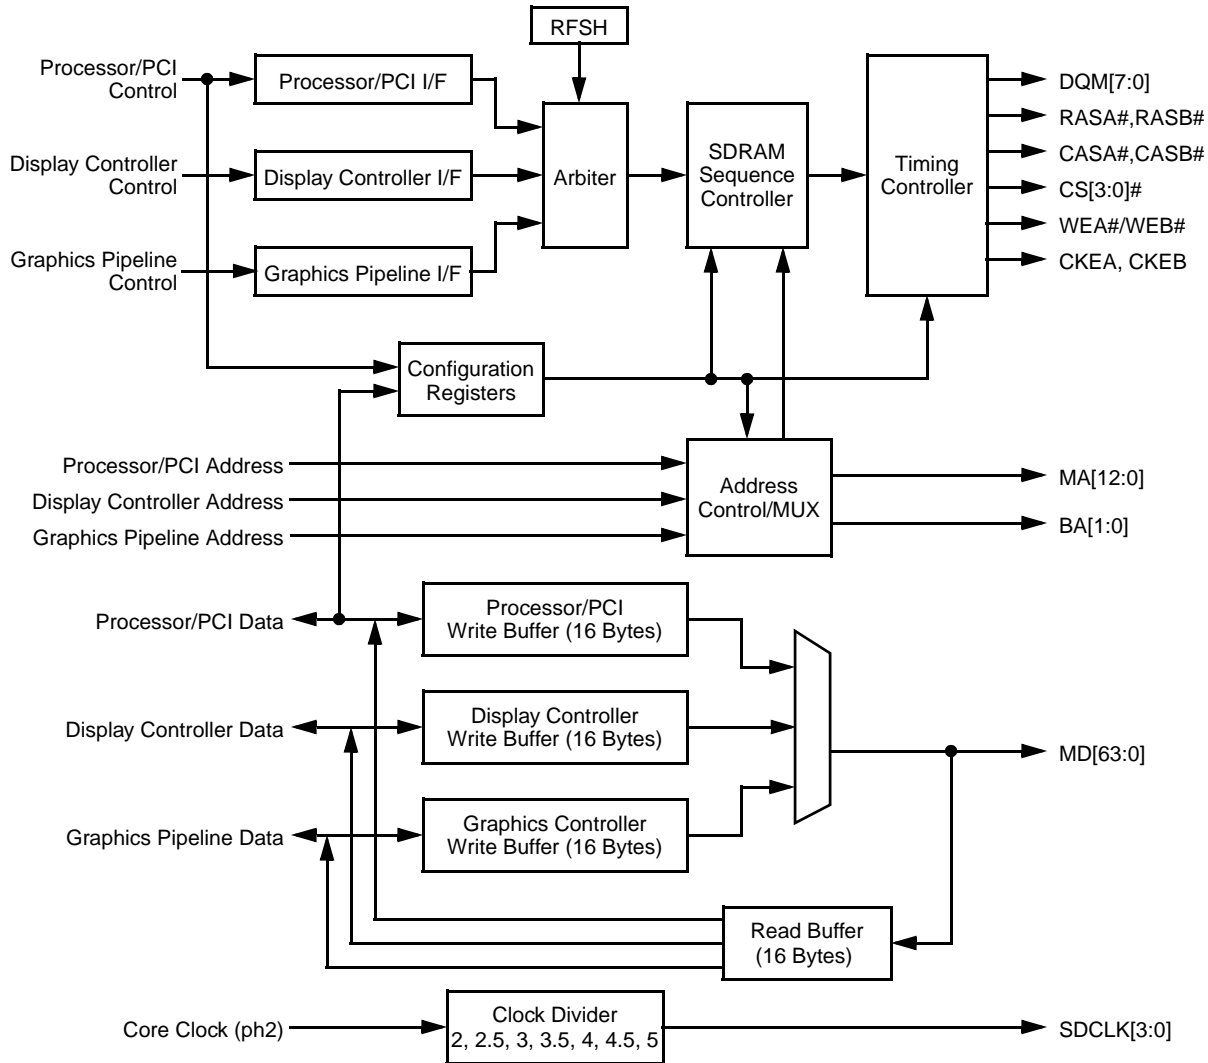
RFSH

Processor/PCI Control

Processor/PCI I/F

Display Controller Control

Display Controller I/F

Arbiter

SDRAM Sequence Controller

Timing Controller

DQM[7:0]

RASA#,RASB#

CASA#,CASB#

CS[3:0]#

WEA#/WEB#

CKEA, CKEB

Graphics Pipeline Control

Graphics Pipeline I/F

Configuration Registers

Processor/PCI Address

Display Controller Address

Graphics Pipeline Address

Address Control/MUX

MA[12:0]

BA[1:0]

Processor/PCI Data

Processor/PCI Write Buffer (16 Bytes)

Display Controller Data

Display Controller Write Buffer (16 Bytes)

MD[63:0]

Graphics Pipeline Data

Graphics Controller Write Buffer (16 Bytes)

Read Buffer (16 Bytes)

Core Clock (ph2)

Clock Divider 2, 2.5, 3, 3.5, 4, 4.5, 5

SDCLK[3:0]